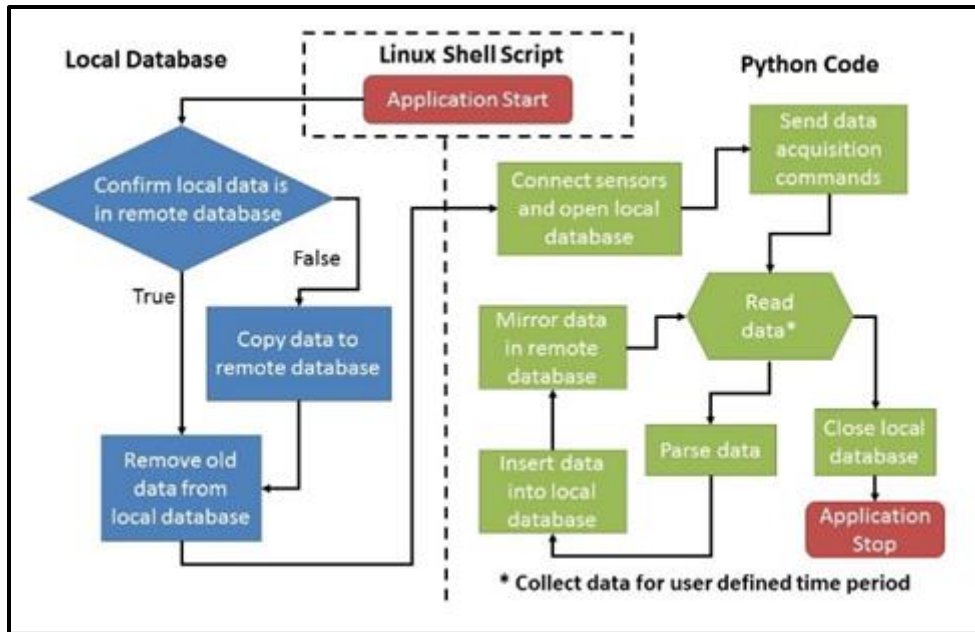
Local Database

Linux Shell Script

Python Code

Application Start

Confirm local data is in remote database

False

True

Copy data to remote database

Remove old data from local database

Connect sensors and open local database

Send data acquisition commands

Read data*

Mirror data in remote database

Insert data into local database

Parse data

Close local database

Application Stop

* Collect data for user defined time period